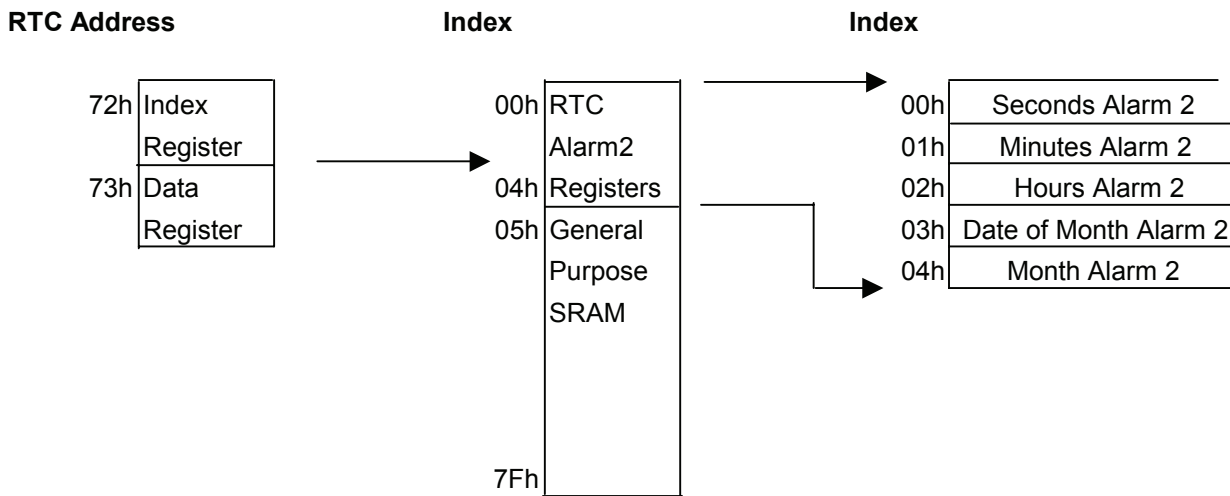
RTC Address

72h Index Register
73h Data Register

Index

00h RTC Alarm2
04h Registers
05h General Purpose SRAM
7Fh

Index

00h Seconds Alarm 2
01h Minutes Alarm 2
02h Hours Alarm 2
03h Date of Month Alarm 2
04h Month Alarm 2